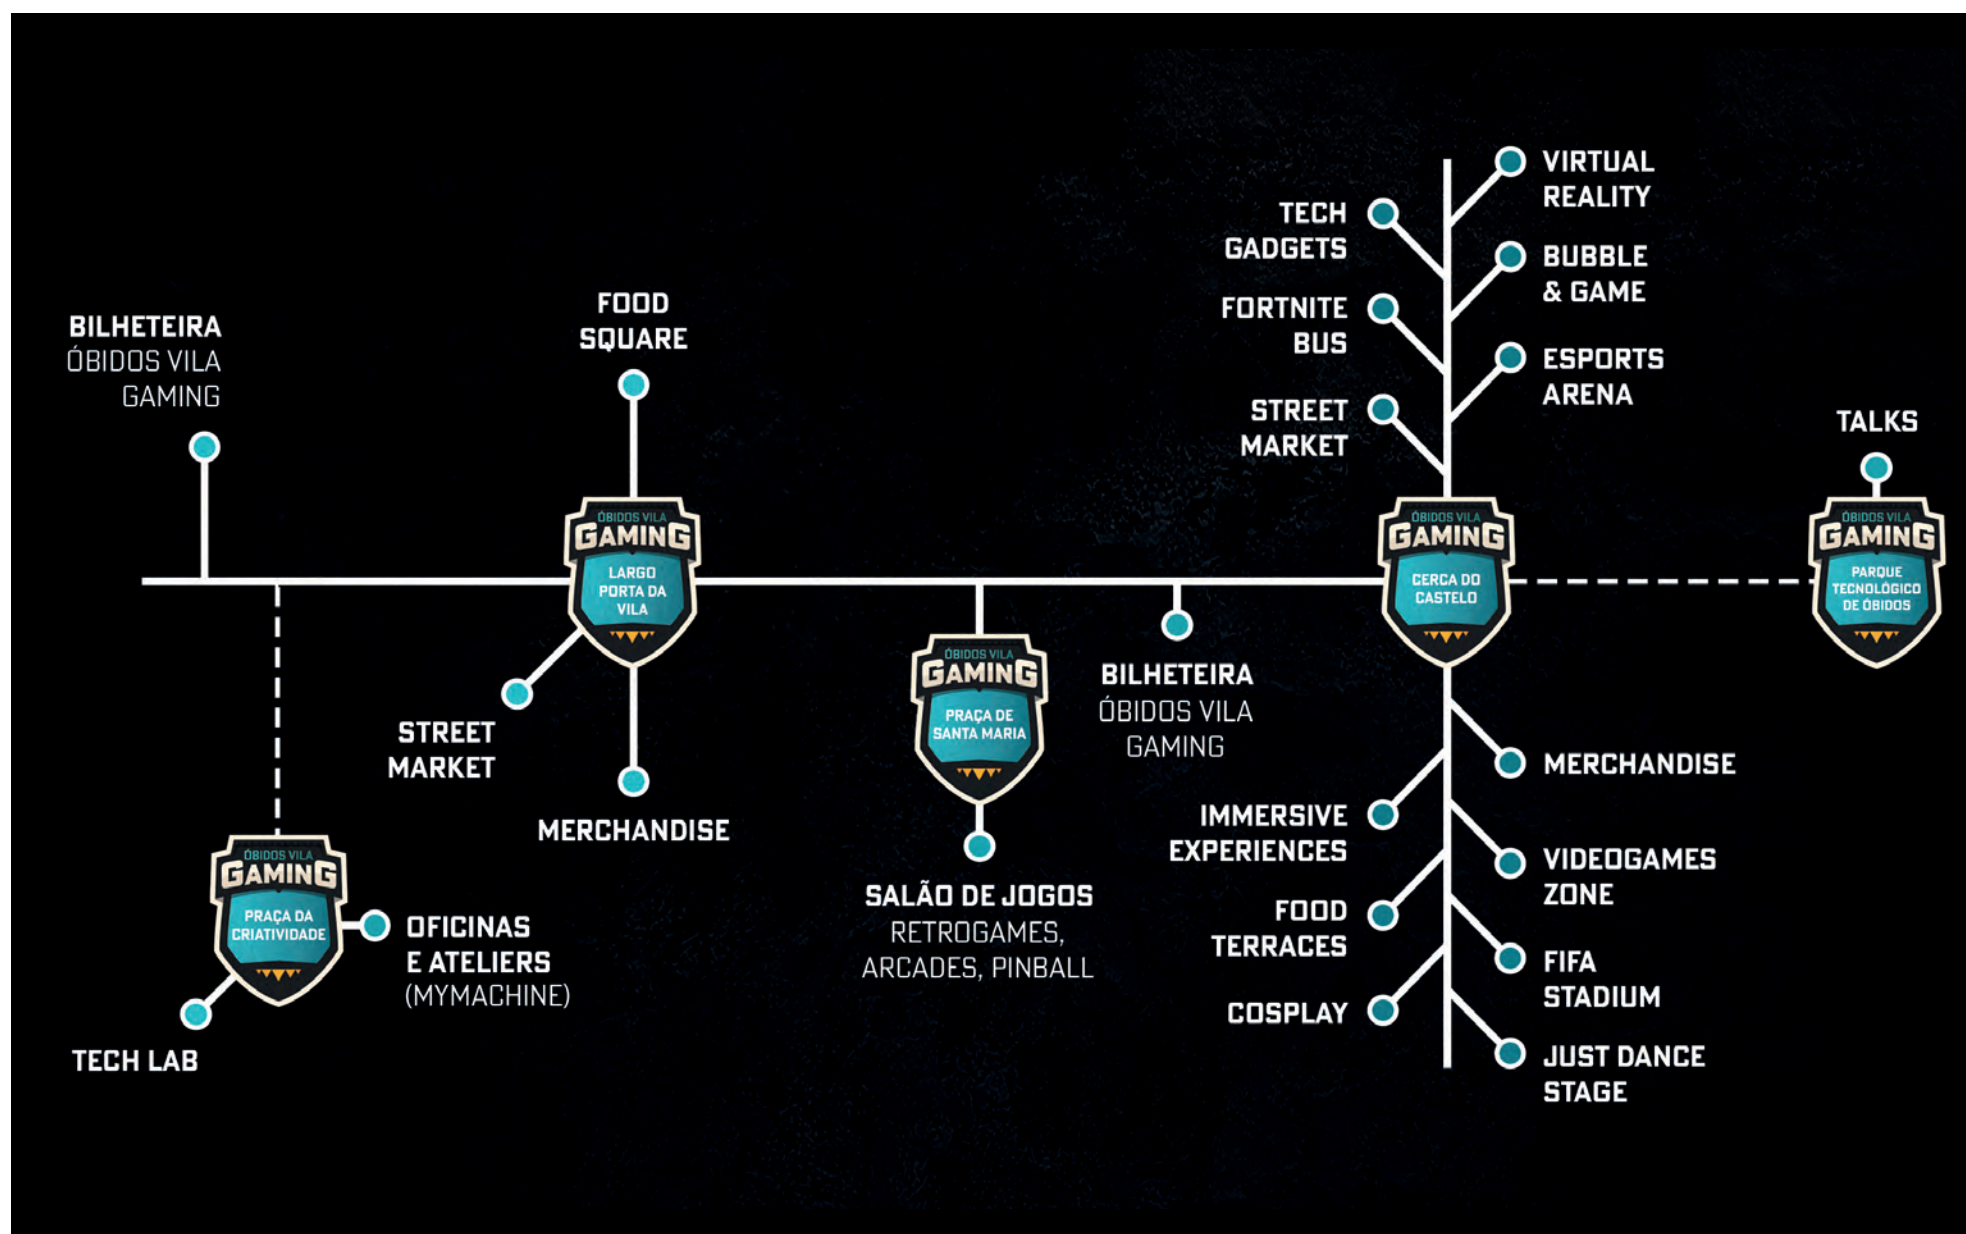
BILHETEIRA
ÓBIDOS VILA
GAMING

FOOD
SQUARE

ÓBIDOS VILA
GAMING
LARGO
PORTA DA
VILA

STREET
MARKET

MERCHANDISE

ÓBIDOS VILA
GAMING
PRAÇA DA
CRIATIVIDADE

OFICINAS
E ATELIERS
(MYMACHINE)

TECH LAB

ÓBIDOS VILA
GAMING
PRAÇA DE
SANTA MARIA

SALÃO DE JOGOS
RETROGAMES,
ARCADES, PINBALL

BILHETEIRA
ÓBIDOS VILA
GAMING

TECH
GADGETS

FORTNITE
BUS

STREET
MARKET

VIRTUAL
REALITY

BUBBLE
& GAME

ESPORTS
ARENA

ÓBIDOS VILA
GAMING
CERCA DO
CASTELO

MERCHANDISE

IMMERSIVE
EXPERIENCES

VIDEOGAMES
ZONE

FOOD
TERRACES

FIFA
STADIUM

COSPLAY

JUST DANCE
STAGE

TALKS

ÓBIDOS VILA
GAMING
PARQUE
TECNOLÓGICO
DE ÓBIDOS